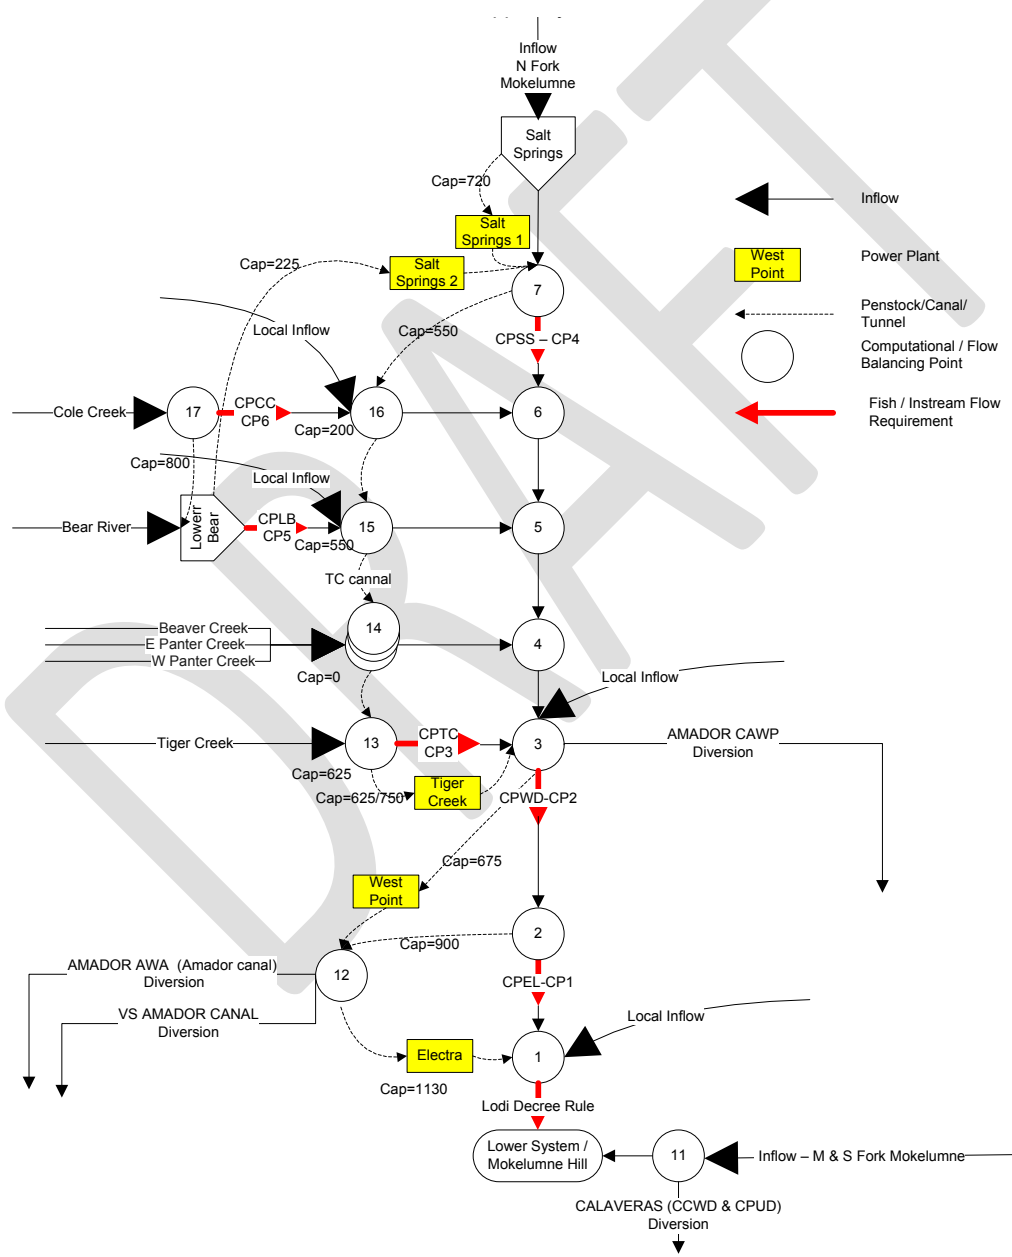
Inflow
N Fork
Mokelumne

Salt
Springs

Cap=720

Salt
Springs 1

Cap=225

Salt
Springs 2

7

Local Inflow

Cap=550

CPSS – CP4

Cole Creek

17

CPCC
CP6

Cap=200

16

6

Cap=800

Local Inflow

Bear River

Lowerr
Bear

CPLB
CP5

Cap=550

15

5

TC cannal

Beaver Creek
E Panter Creek
W Panter Creek

14

4

Cap=0

Local Inflow

Tiger Creek

13

CPTC
CP3

3

AMADOR CAWP
Diversion

Cap=625

Cap=625/750

Tiger
Creek

CPWD-CP2

Cap=675

West
Point

2

Cap=900

AMADOR AWA (Amador canal)
Diversion

12

CPEL-CP1

VS AMADOR CANAL
Diversion

Local Inflow

Electra

1

Cap=1130

Lodi Decree Rule

Lower System /
Mokelumne Hill

11

Inflow – M & S Fork Mokelumne

CALAVERAS (CCWD & CPUD)
Diversion

Inflow

West
Point

Power Plant

Penstock/Canal/
Tunnel

Computational / Flow
Balancing Point

Fish / Instream Flow
Requirement

DRAFT